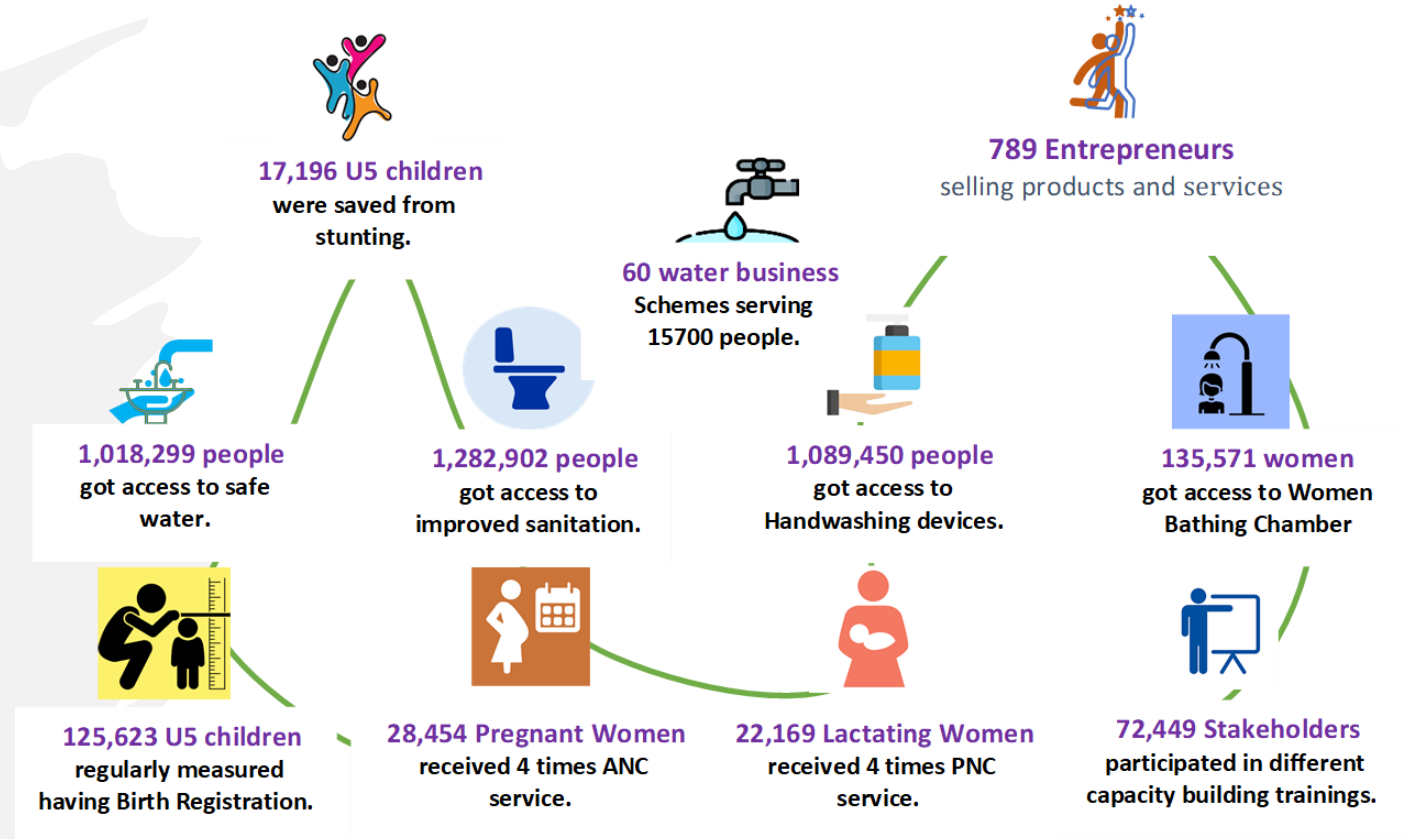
17,196 U5 children were saved from stunting.

789 Entrepreneurs selling products and services

60 water business Schemes serving 15700 people.

1,018,299 people got access to safe water.

1,282,902 people got access to improved sanitation.

1,089,450 people got access to Handwashing devices.

135,571 women got access to Women Bathing Chamber

125,623 U5 children regularly measured having Birth Registration.

28,454 Pregnant Women received 4 times ANC service.

22,169 Lactating Women received 4 times PNC service.

72,449 Stakeholders participated in different capacity building trainings.